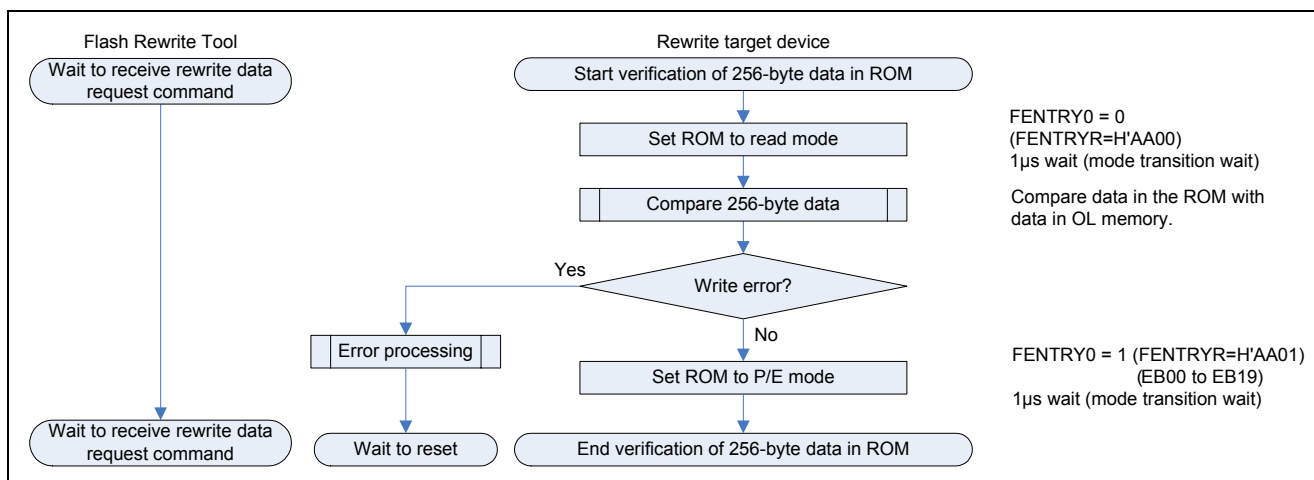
Flash Rewrite Tool

Wait to receive rewrite data request command

Rewrite target device

Start verification of 256-byte data in ROM

FENTRY0 = 0 (FENTRYR=H'AA00) 1μs wait (mode transition wait)

Set ROM to read mode

Compare 256-byte data

Compare data in the ROM with data in OL memory.

Yes

Write error?

No

Error processing

Set ROM to P/E mode

FENTRY0 = 1 (FENTRYR=H'AA01) (EB00 to EB19) 1μs wait (mode transition wait)

Wait to receive rewrite data request command

Wait to reset

End verification of 256-byte data in ROM